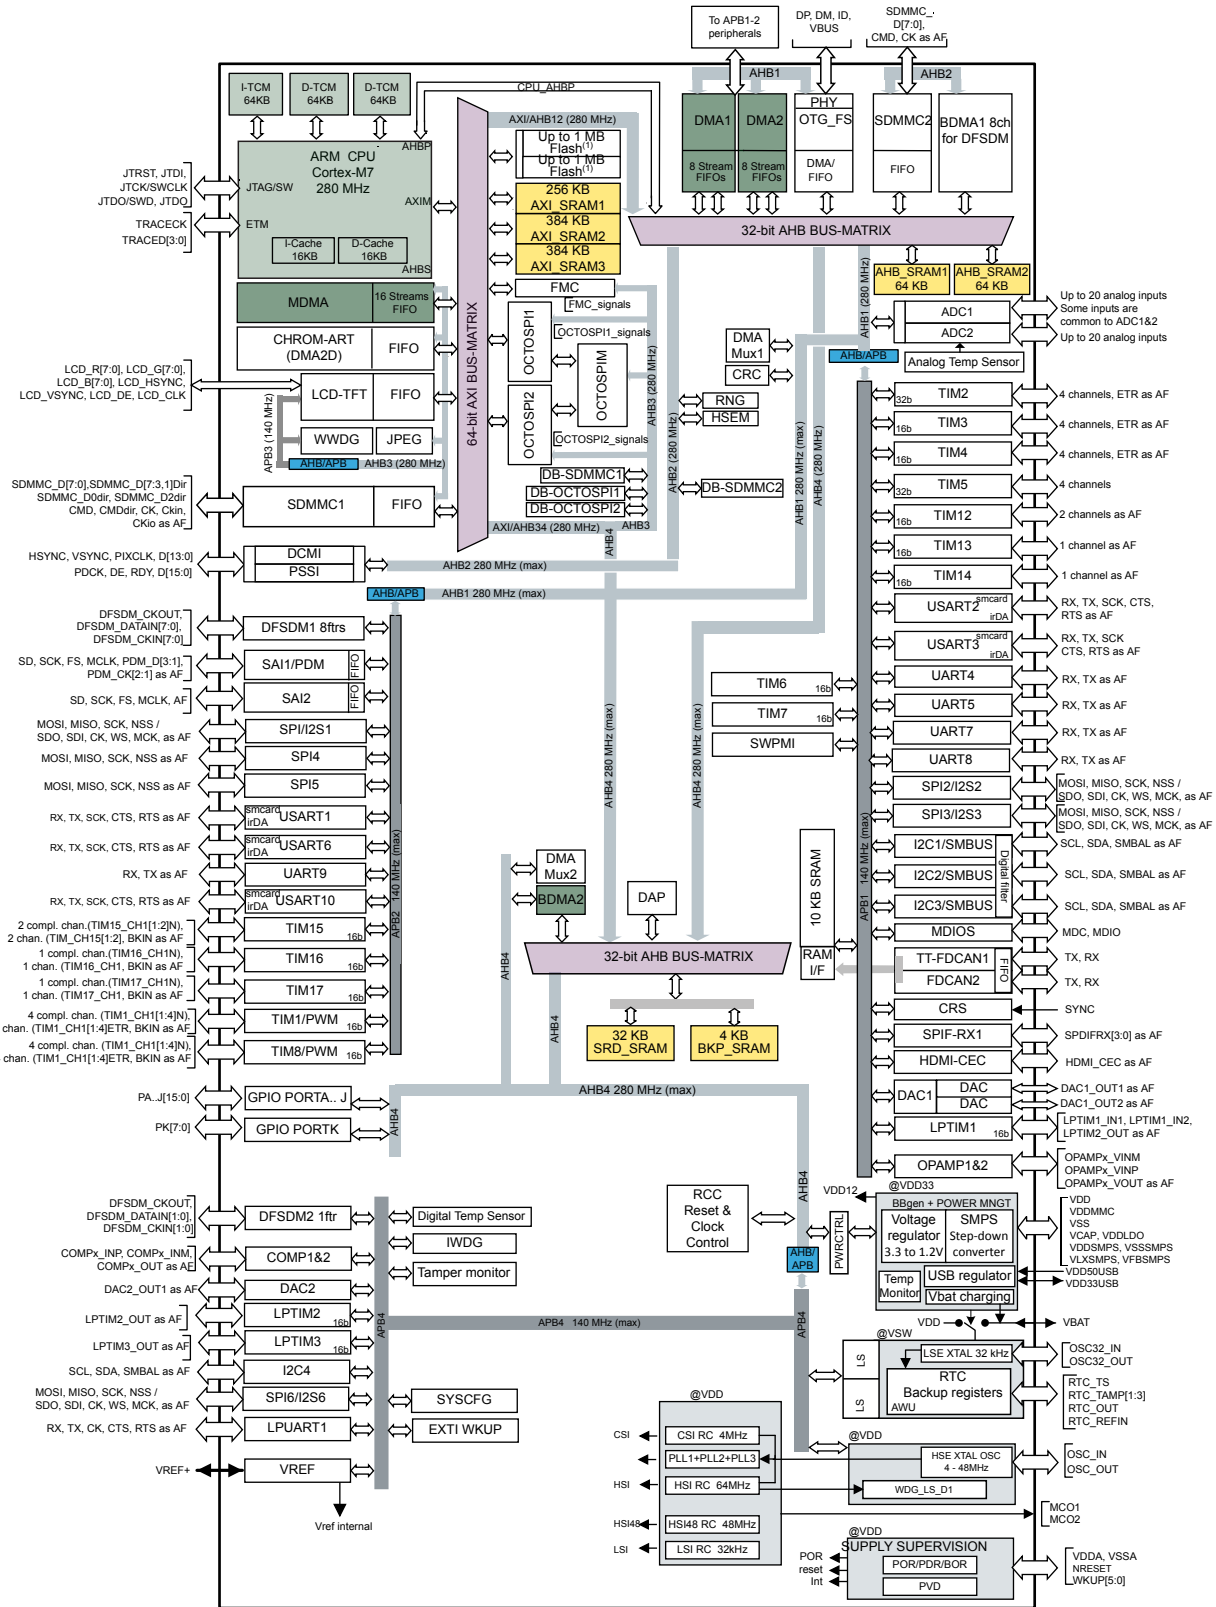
To APB1-2 peripherals

DP, DM, ID, VBUS

SDMMC_D[7:0], CMD, CK as AF

AHB1

AHB2

CPU_AHBP

I-TCM 64KB

D-TCM 64KB

D-TCM 64KB

AXI/AHB12 (280 MHz)

DMA1
8 Stream FIFOs

DMA2
8 Stream FIFOs

PHY
OTG_FS
DMA/ FIFO

SDMMC2
FIFO

BDMA1 8ch for DFSDM

AHBP

ARM CPU Cortex-M7 280 MHz

JTAG/SW

ETM

AXIM

I-Cache 16KB

D-Cache 16KB

AHBS

JTRST, JTDI, JTCK/SWCLK JTDO/SWD, JTDO

TRACECK TRACED[3:0]

Up to 1 MB Flash$^{(1)}$
Up to 1 MB Flash$^{(1)}$

256 KB AXI_SRAM1
384 KB AXI_SRAM2
384 KB AXI_SRAM3

32-bit AHB BUS-MATRIX

AHB_SRAM1 64 KB
AHB_SRAM2 64 KB

MDMA
16 Streams FIFO

FMC
FMC_signals

CHROM-ART (DMA2D)
FIFO

OCTOSPI1
OCTOSPI1_signals
OCTOSPIM
OCTOSPI2
OCTOSPI2_signals

LCD_R[7:0], LCD_G[7:0], LCD_B[7:0], LCD_HSYNC, LCD_VSYNC, LCD_DE, LCD_CLK

LCD-TFT
FIFO

WWDG
JPEG

APB3 (140 MHz)
AHB/APB
AHB3 (280 MHz)

64-bit AXI BUS-MATRIX

SDMMC_D[7:0],SDMMC_D[7:3,1]Dir SDMMC_D0dir, SDMMC_D2dir CMD, CMDdir, CK, Ckin, CKio as AF

SDMMC1
FIFO

DB-SDMMC1
DB-OCTOSPI1
DB-OCTOSPI2

AXI/AHB34 (280 MHz)
AHB3

DB-SDMMC2

DMA Mux1

CRC

RNG
HSEM

AHB3 (280 MHz)

AHB2 (280 MHz)

AHB1 (280 MHz)

AHB/APB

ADC1
ADC2
Analog Temp Sensor

Up to 20 analog inputs
Some inputs are common to ADC1&2
Up to 20 analog inputs

HSYNC, VSYNC, PIXCLK, D[13:0] PDCK, DE, RDY, D[15:0]

DCMI
PSSI

AHB2 280 MHz (max)
AHB4

AHB/APB
AHB1 280 MHz (max)

AHB1 280 MHz (max)
AHB4 (280 MHz)

TIM2 32b
TIM3 16b
TIM4 16b
TIM5 32b
TIM12 16b
TIM13 16b
TIM14 16b
USART2 smcard irDA
USART3 smcard irDA
UART4
UART5
UART7
UART8
SPI2/I2S2
SPI3/I2S3
I2C1/SMBUS
I2C2/SMBUS
I2C3/SMBUS
Digital filter
MDIOS
TT-FDCAN1
FDCAN2
FIFO
CRS
SPIF-RX1
HDMI-CEC
DAC1
DAC
DAC
LPTIM1 16b
OPAMP1&2

4 channels, ETR as AF
4 channels, ETR as AF
4 channels, ETR as AF
4 channels
2 channels as AF
1 channel as AF
1 channel as AF
RX, TX, SCK, CTS, RTS as AF
RX, TX, SCK CTS, RTS as AF
RX, TX as AF
RX, TX as AF
RX, TX as AF
RX, TX as AF
MOSI, MISO, SCK, NSS / SDO, SDI, CK, WS, MCK, as AF
MOSI, MISO, SCK, NSS / SDO, SDI, CK, WS, MCK, as AF
SCL, SDA, SMBAL as AF
SCL, SDA, SMBAL as AF
SCL, SDA, SMBAL as AF
MDC, MDIO
TX, RX
TX, RX
SYNC
SPDIFRX[3:0] as AF
HDMI_CEC as AF
DAC1_OUT1 as AF
DAC1_OUT2 as AF
LPTIM1_IN1, LPTIM1_IN2, LPTIM2_OUT as AF
OPAMPx_VINM
OPAMPx_VINP
OPAMPx_VOUT as AF

DFSDM_CKOUT, DFSDM_DATAIN[7:0], DFSDM_CKIN[7:0]

DFSDM1 8ftrs

SD, SCK, FS, MCLK, PDM_D[3:1], PDM_CK[2:1] as AF
SAI1/PDM FIFO

SD, SCK, FS, MCLK, AF
SAI2 FIFO

MOSI, MISO, SCK, NSS / SDO, SDI, CK, WS, MCK, as AF
SPI/I2S1

MOSI, MISO, SCK, NSS as AF
SPI4

MOSI, MISO, SCK, NSS as AF
SPI5

RX, TX, SCK, CTS, RTS as AF
smcard irDA USART1

RX, TX, SCK, CTS, RTS as AF
smcard irDA USART6

RX, TX as AF
UART9

RX, TX, SCK, CTS, RTS as AF
smcard irDA USART10

2 compl. chan.(TIM15_CH1[1:2]N), 2 chan. (TIM_CH15[1:2], BKIN as AF
TIM15 16b

1 compl. chan.(TIM16_CH1N), 1 chan. (TIM16_CH1, BKIN as AF
TIM16 16b

1 compl. chan.(TIM17_CH1N), 1 chan. (TIM17_CH1, BKIN as AF
TIM17 16b

4 compl. chan. (TIM1_CH1[1:4]N), chan. (TIM1_CH1[1:4]ETR, BKIN as AF
TIM1/PWM 16b

4 compl. chan. (TIM1_CH1[1:4]N), chan. (TIM1_CH1[1:4]ETR, BKIN as AF
TIM8/PWM 16b

APB2 140 MHz (max)

TIM6 16b
TIM7 16b
SWPMI

AHB4 280 MHz (max)
AHB4 280 MHz (max)

10 KB SRAM
RAM I/F

APB1 140 MHz (max)

DMA Mux2
BDMA2

DAP

32-bit AHB BUS-MATRIX

AHB4

32 KB SRD_SRAM
4 KB BKP_SRAM

AHB4 280 MHz (max)

PA..J[15:0]
GPIO PORTA.. J

PK[7:0]
GPIO PORTK

AHB4

RCC Reset & Clock Control

AHB4

VDD12

@VDD33
BBgen + POWER MNGT
Voltage regulator 3.3 to 1.2V
SMPS Step-down converter
Temp Monitor
USB regulator
Vbat charging

VDD VDDMMC VSS VCAP, VDDLDO VDDSMPS, VSSSMPS VLXSMPS, VFBSMPS
VDD50USB VDD33USB

PWRCTRL

AHB/ APB

DFSDM_CKOUT, DFSDM_DATAIN[1:0], DFSDM_CKIN[1:0]
DFSDM2 1ftr

Digital Temp Sensor
IWDG
Tamper monitor

COMPx_INP, COMPx_INM, COMPx_OUT as AF
COMP1&2

DAC2_OUT1 as AF
DAC2

LPTIM2_OUT as AF
LPTIM2 16b

LPTIM3_OUT as AF
LPTIM3 16b

SCL, SDA, SMBAL as AF
I2C4

MOSI, MISO, SCK, NSS / SDO, SDI, CK, WS, MCK, as AF
SPI6/I2S6

RX, TX, CK, CTS, RTS as AF
LPUART1

VREF+
VREF

Vref internal

APB4

SYSCFG
EXTI WKUP

APB4 140 MHz (max)

APB4

VDD

VBAT

@VSW
LS
LS
LSE XTAL 32 kHz
RTC Backup registers
AWU

OSC32_IN OSC32_OUT

RTC_TS RTC_TAMP[1:3] RTC_OUT RTC_REFIN

@VDD
CSI
CSI RC 4MHz
PLL1+PLL2+PLL3
HSI
HSI RC 64MHz
HSI48
HSI48 RC 48MHz
LSI
LSI RC 32kHz

@VDD
HSE XTAL OSC 4 - 48MHz
WDG_LS_D1

OSC_IN OSC_OUT

MCO1 MCO2

@VDD
SUPPLY SUPERVISION
POR/PDR/BOR
PVD

POR reset Int

VDDA, VSSA NRESET WKUP[5:0]